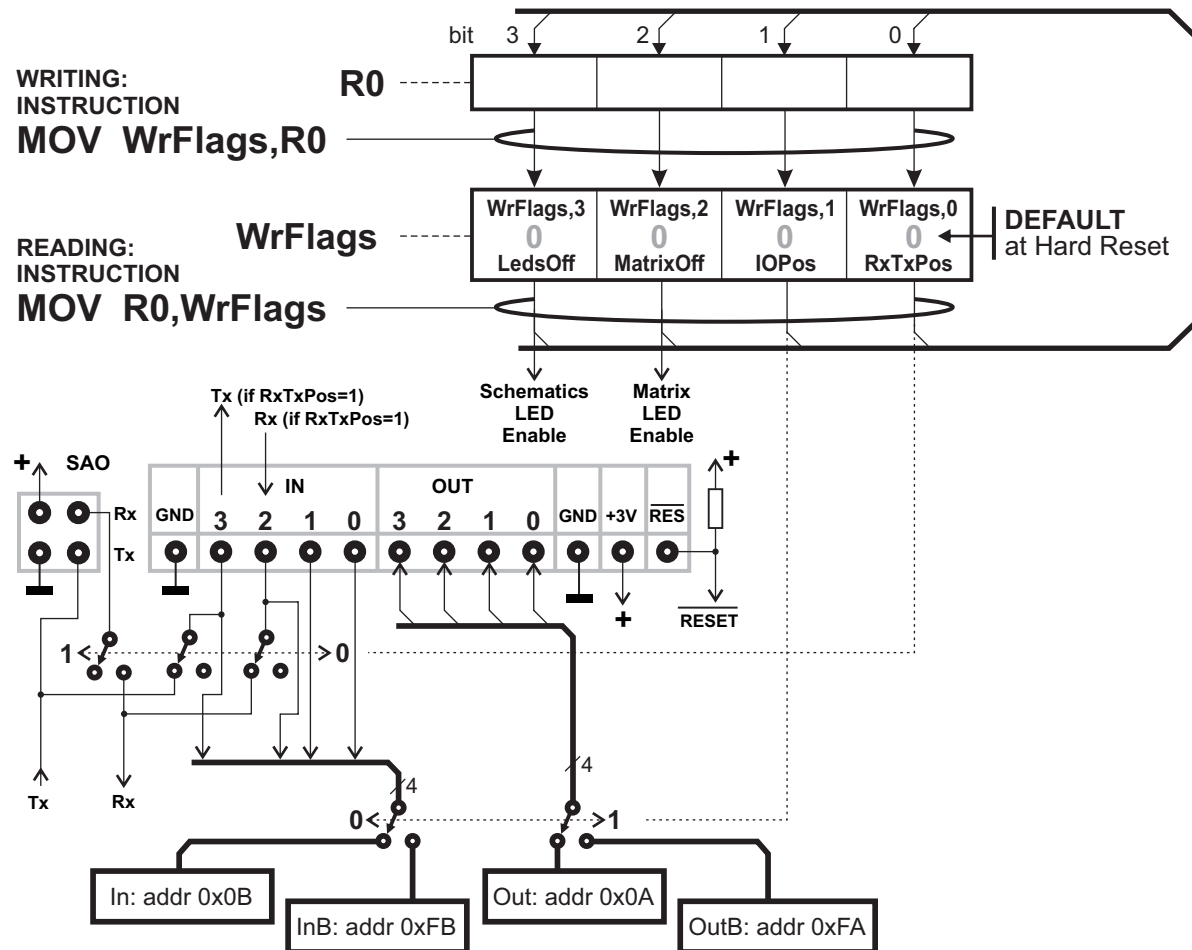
bit 3 2 1 0

WRITING: INSTRUCTION
MOV WrFlags,R0

R0

WrFlags

READING: INSTRUCTION
MOV R0,WrFlags

| WrFlags,3 | WrFlags,2 | WrFlags,1 | WrFlags,0 |
|---|---|---|---|
| 0 | 0 | 0 | 0 |
| LedsOff | MatrixOff | IOPos | RxTxPos |

DEFAULT at Hard Reset

Schematics LED Enable

Matrix LED Enable

Tx (if RxTxPos=1)
Rx (if RxTxPos=1)

+ SAO
Rx
Tx

GND
IN
3 2 1 0
OUT
3 2 1 0
GND +3V $\overline{RES}$

+

+

$\overline{RESET}$

1 <
> 0

Tx Rx

4
4

0 <
> 1

In: addr 0x0B
InB: addr 0xFB
Out: addr 0x0A
OutB: addr 0xFA